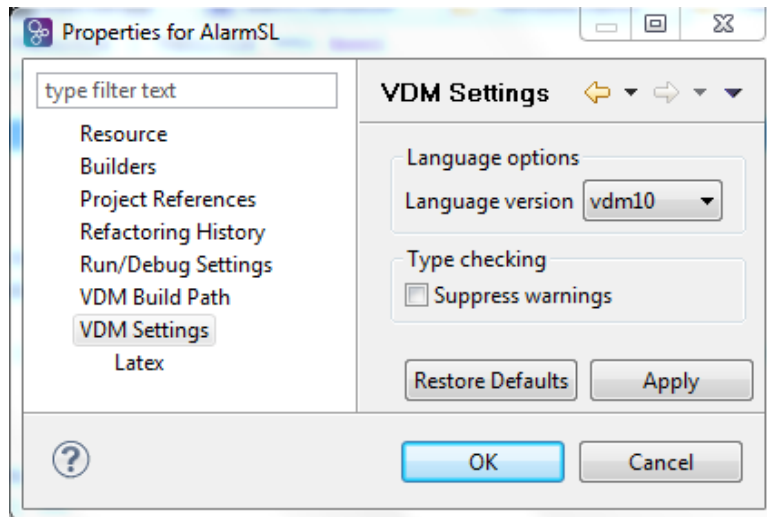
Properties for AlarmSL

type filter text

Resource
Builders
Project References
Refactoring History
Run/Debug Settings
VDM Build Path
VDM Settings
Latex

VDM Settings

Language options
Language version vdm10

Type checking
Suppress warnings

Restore Defaults
Apply

?

OK
Cancel